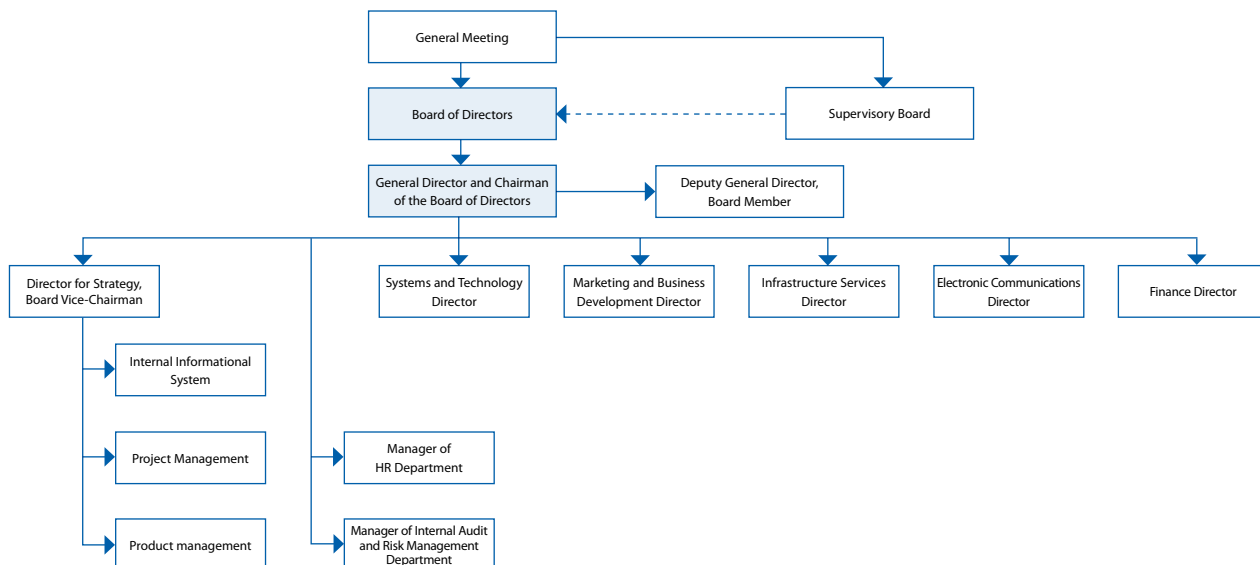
General Meeting

Board of Directors

Supervisory Board

General Director and Chairman of the Board of Directors

Deputy General Director, Board Member

Director for Strategy, Board Vice-Chairman

Systems and Technology Director

Marketing and Business Development Director

Infrastructure Services Director

Electronic Communications Director

Finance Director

Internal Informational System

Project Management

Product management

Manager of HR Department

Manager of Internal Audit and Risk Management Department